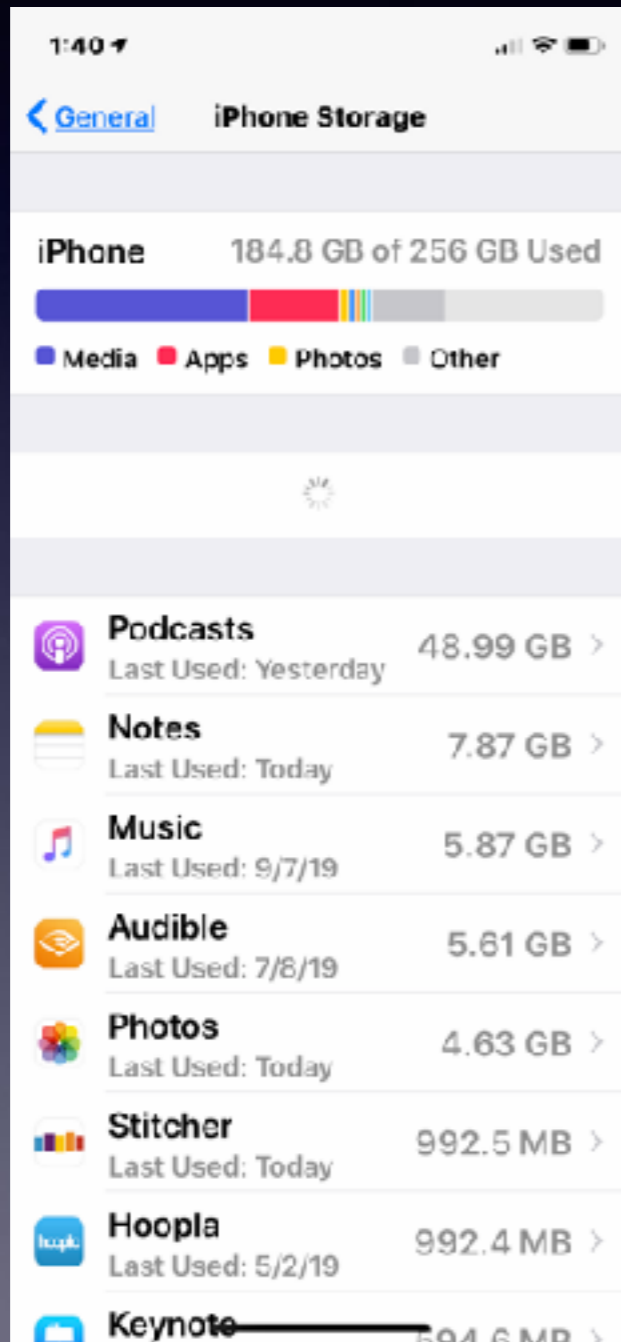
1:40

General iPhone Storage

iPhone 184.8 GB of 256 GB Used

Media Apps Photos Other

Podcasts
Last Used: Yesterday
48.99 GB

Notes
Last Used: Today
7.87 GB

Music
Last Used: 9/7/19
5.87 GB

Audible
Last Used: 7/6/19
5.61 GB

Photos
Last Used: Today
4.63 GB

Stitcher
Last Used: Today
992.5 MB

hoopla
Hoopla
Last Used: 5/2/19
992.4 MB

Keynote
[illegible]